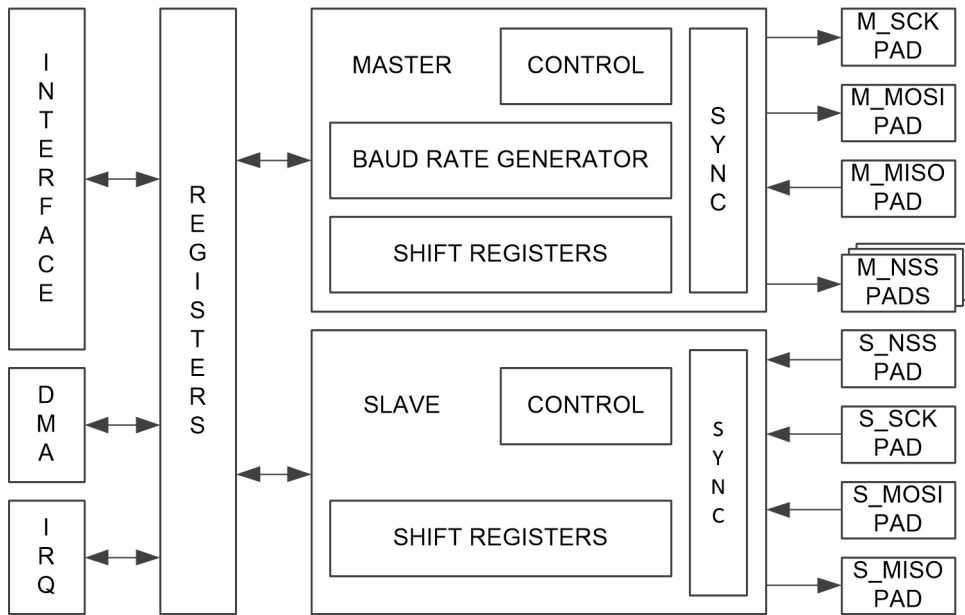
INTERFACE

DMA

IRQ

REGISTERS

MASTER

CONTROL

BAUD RATE GENERATOR

SHIFT REGISTERS

SYNC

SLAVE

CONTROL

SHIFT REGISTERS

SYNC

M_SCK PAD

M_MOSI PAD

M_MISO PAD

M_NSS PADS

S_NSS PAD

S_SCK PAD

S_MOSI PAD

S_MISO PAD